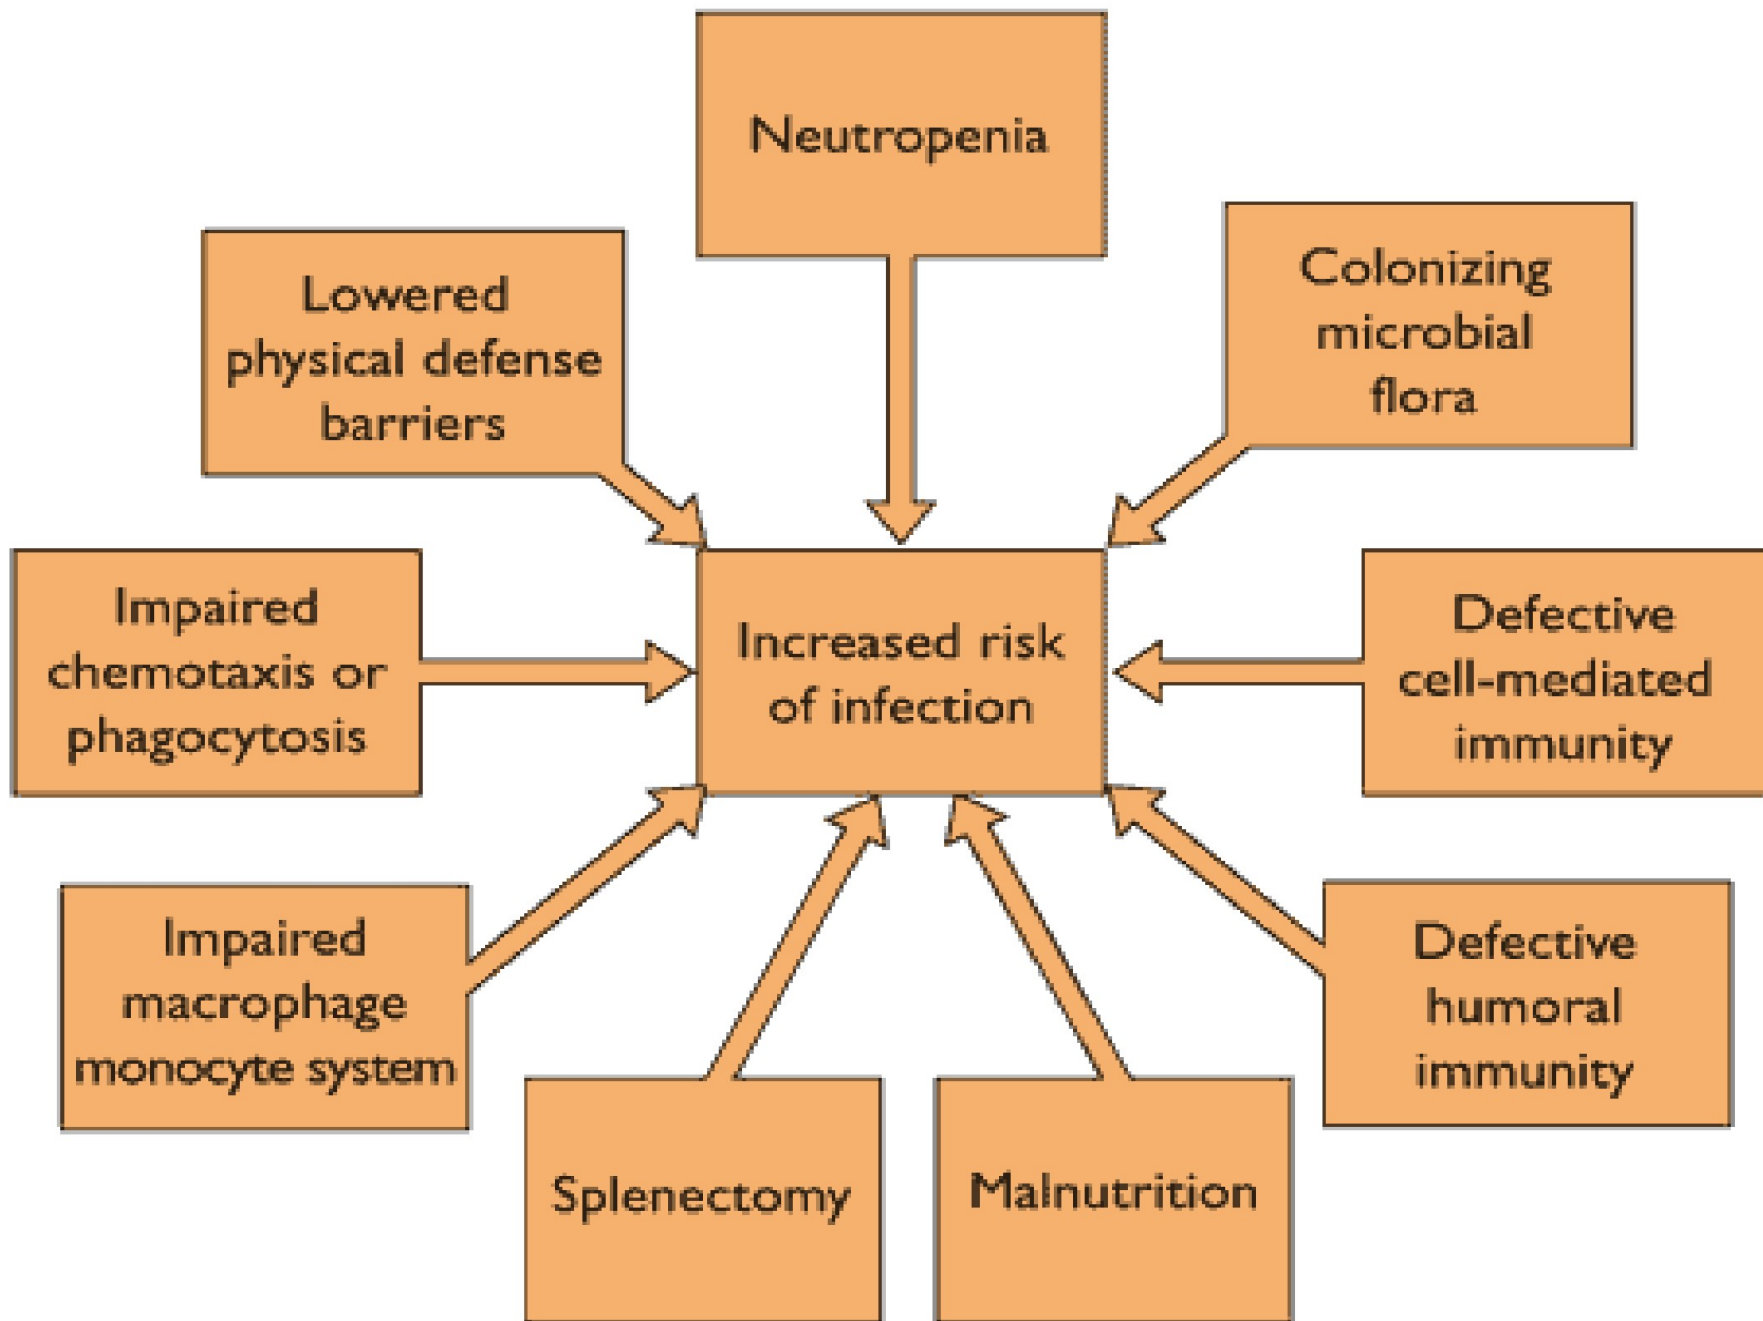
Neutropenia

Lowered physical defense barriers

Colonizing microbial flora

Impaired chemotaxis or phagocytosis

Increased risk of infection

Defective cell-mediated immunity

Impaired macrophage monocyte system

Defective humoral immunity

Splenectomy

Malnutrition